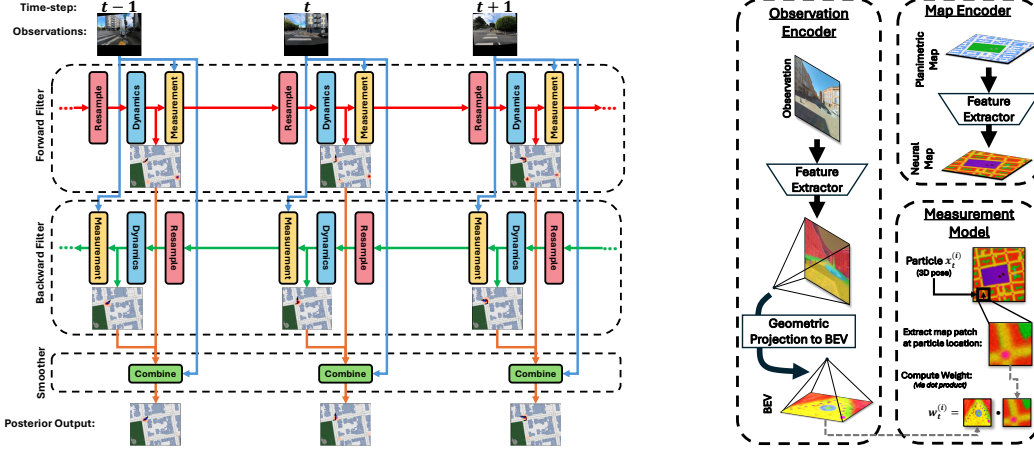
Time-step: $t-1$ $t$ $t+1$

Observations:

Forward Filter

Resample Dynamics Measurement

Resample Dynamics Measurement

Resample Dynamics Measurement

Backward Filter

Measurement Dynamics Resample

Measurement Dynamics Resample

Measurement Dynamics Resample

Smoother

Combine Combine Combine

Posterior Output:

Observation Encoder

Observation

Feature Extractor

Geometric Projection to BEV

BEV

Map Encoder

Planimetric Map

Feature Extractor

Neural Map

Measurement Model

Particle $x_t^{(i)}$ (3D pose)

Extract map patch at particle location:

Compute Weight: (via dot product)

$w_t^{(i)} =$ •